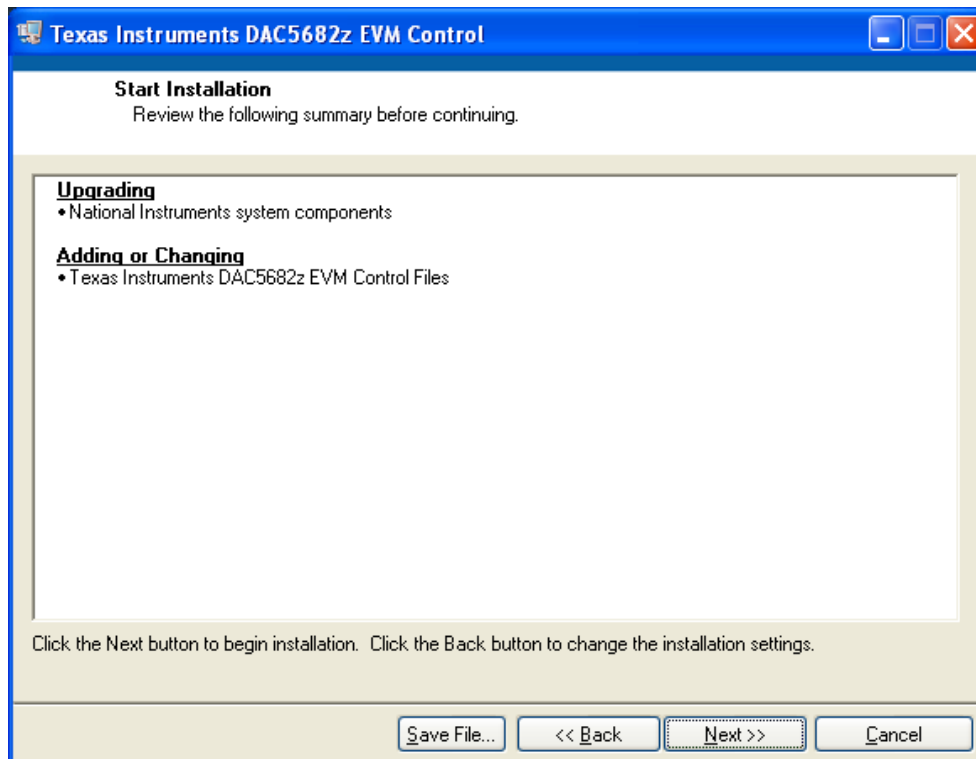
Texas Instruments DAC5682z EVM Control

Start Installation
Review the following summary before continuing.

Upgrading
• National Instruments system components

Adding or Changing
• Texas Instruments DAC5682z EVM Control Files

Click the Next button to begin installation. Click the Back button to change the installation settings.

Save File... | << Back | Next >> | Cancel